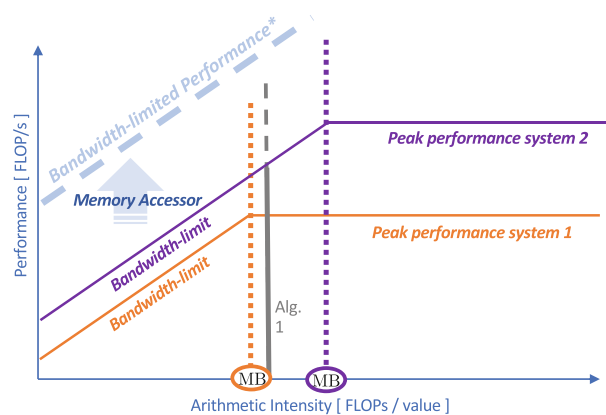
Bandwidth-limited Performance*

Peak performance system 2

Memory Accessor

Bandwidth-limit

Peak performance system 1

Bandwidth-limit

Alg. 1

Performance [ FLOP/s ]

MB

MB

Arithmetic Intensity [ FLOPs / value ]